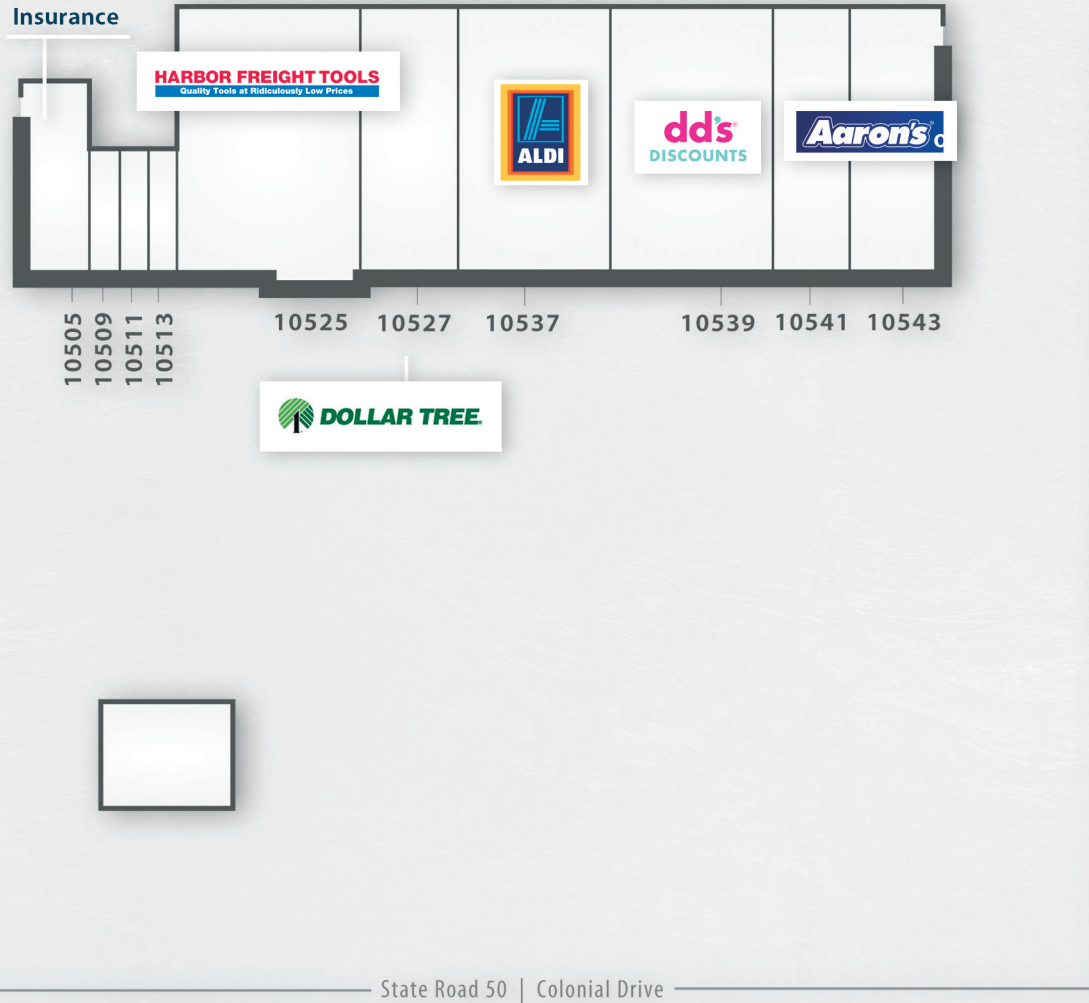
Insurance

HARBOR FREIGHT TOOLS
Quality Tools at Ridiculously Low Prices

ALDI

dd's DISCOUNTS

Aaron's

10505
10509
10511
10513

10525 10527 10537 10539 10541 10543

DOLLAR TREE.

State Road 50 | Colonial Drive